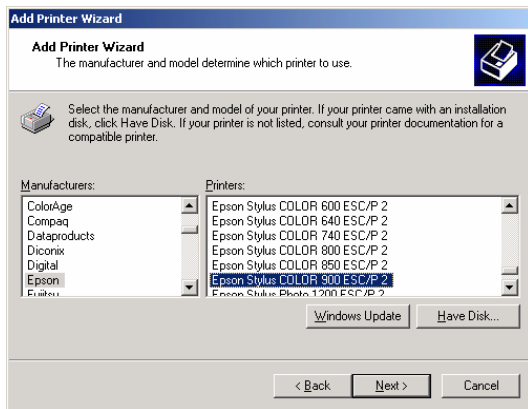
Add Printer Wizard

Add Printer Wizard
The manufacturer and model determine which printer to use.

Select the manufacturer and model of your printer. If your printer came with an installation disk, click Have Disk. If your printer is not listed, consult your printer documentation for a compatible printer.

Manufacturers:
ColorAge
Compaq
Dataproducts
Diconix
Digital
Epson
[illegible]

Printers:
Epson Stylus COLOR 600 ESC/P 2
Epson Stylus COLOR 640 ESC/P 2
Epson Stylus COLOR 740 ESC/P 2
Epson Stylus COLOR 800 ESC/P 2
Epson Stylus COLOR 850 ESC/P 2
Epson Stylus COLOR 900 ESC/P 2
Epson Stylus Photo 1200 ESC/P 2

Windows Update
Have Disk...

< Back
Next >
Cancel